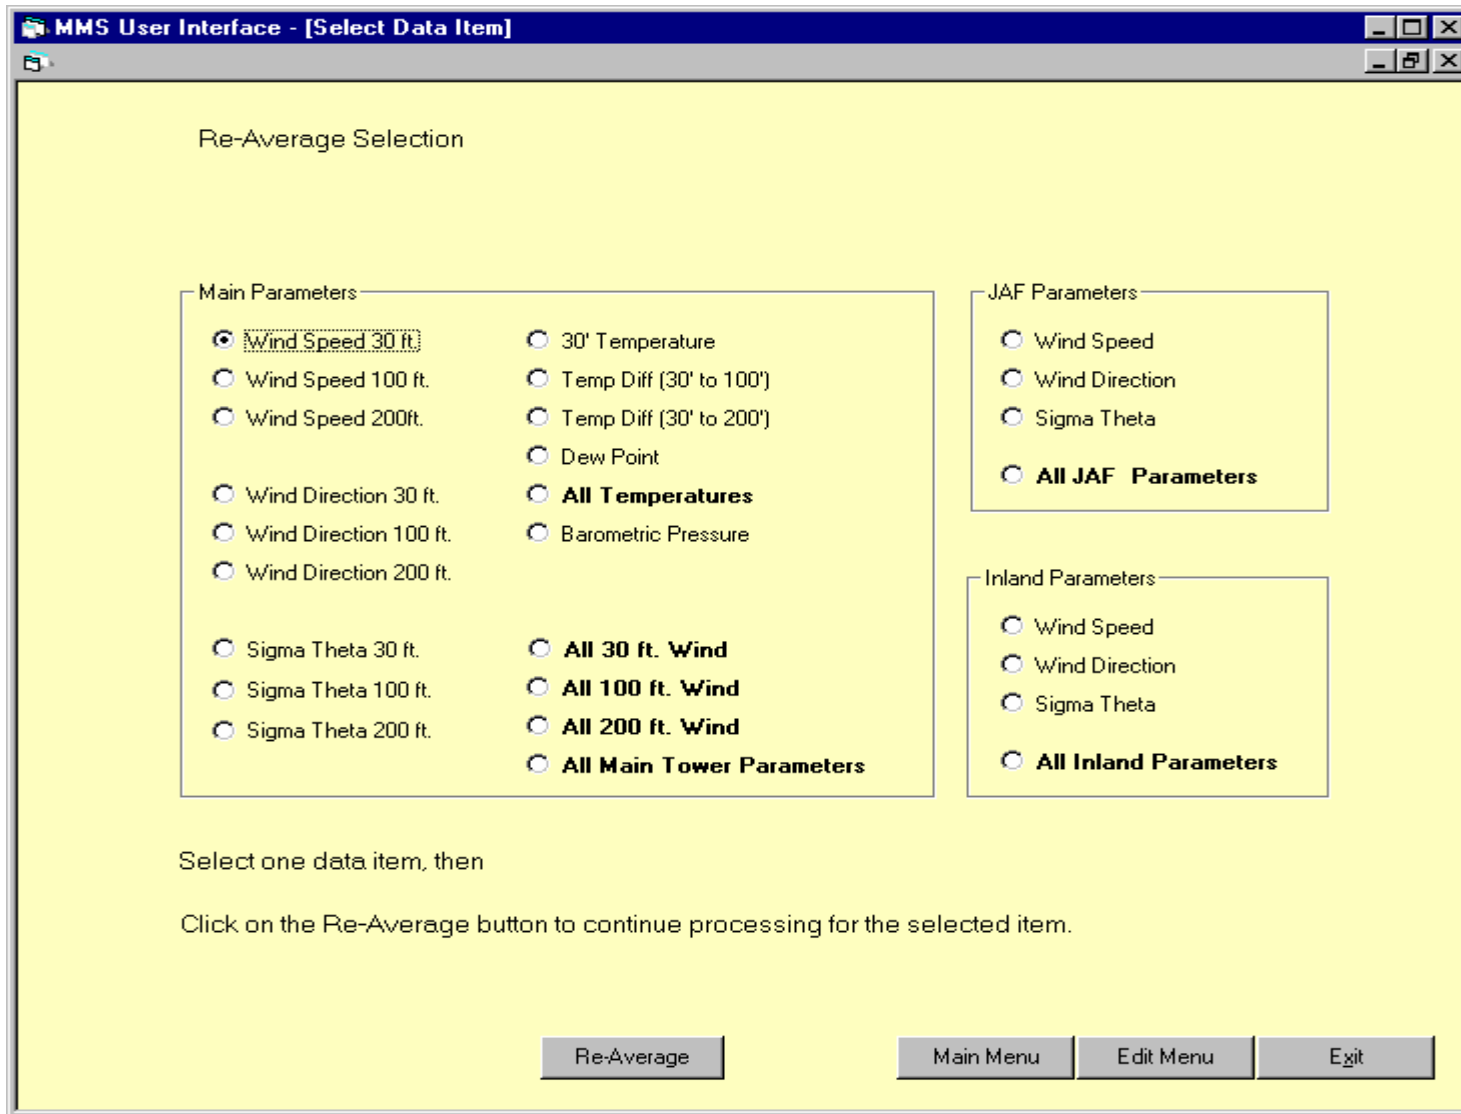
MMS User Interface - [Select Data Item]

Re-Average Selection

Main Parameters

Wind Speed 30 ft.
Wind Speed 100 ft.
Wind Speed 200ft.

Wind Direction 30 ft.
Wind Direction 100 ft.
Wind Direction 200 ft.

Sigma Theta 30 ft.
Sigma Theta 100 ft.
Sigma Theta 200 ft.

30' Temperature
Temp Diff (30' to 100')
Temp Diff (30' to 200')
Dew Point
All Temperatures
Barometric Pressure

All 30 ft. Wind
All 100 ft. Wind
All 200 ft. Wind
All Main Tower Parameters

JAF Parameters

Wind Speed
Wind Direction
Sigma Theta

All JAF Parameters

Inland Parameters

Wind Speed
Wind Direction
Sigma Theta

All Inland Parameters

Select one data item, then

Click on the Re-Average button to continue processing for the selected item.

Re-Average

Main Menu

Edit Menu

Exit